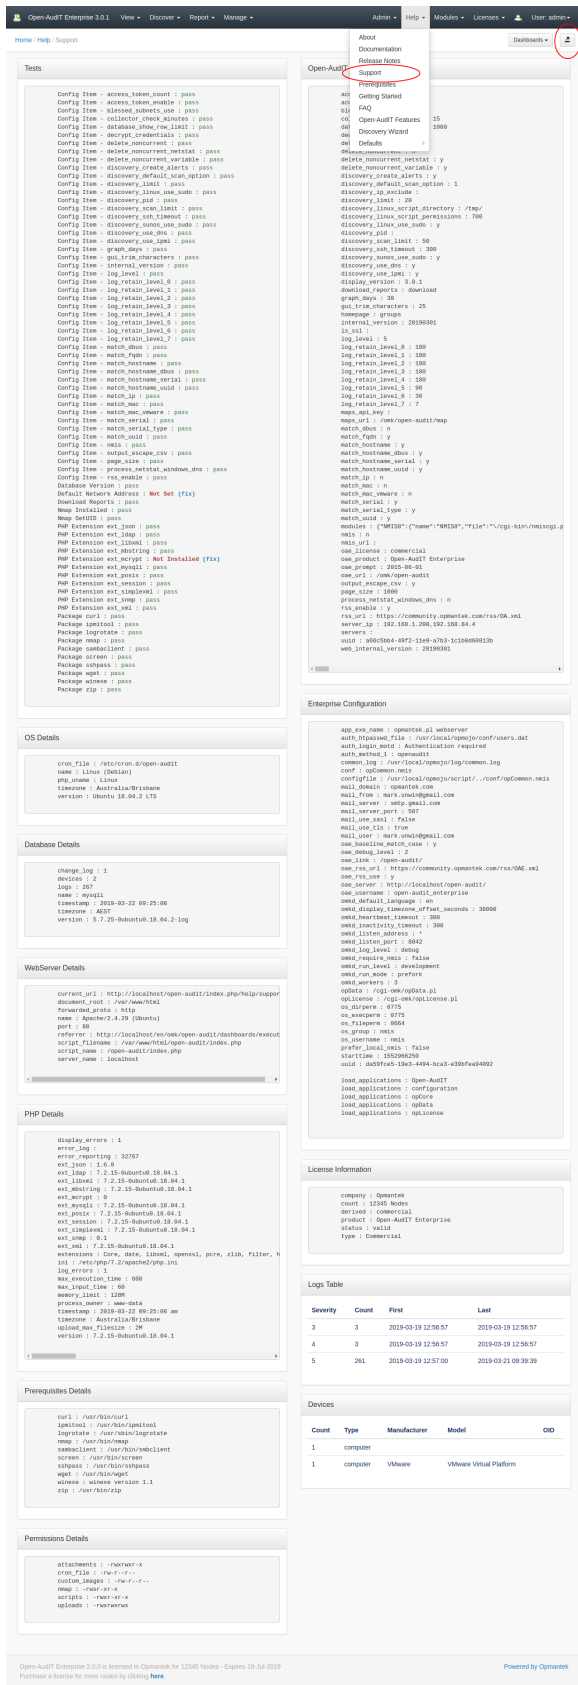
Open-AudIT Enterprise 3.0.1 View Discover Report Manage Admin Help Modules Licenses User: admin

Home / Help / Support

Dashboards

About
Documentation
Release Notes
Support
Prerequisites
Getting Started
FAQ
Open-AudIT Features
Discovery Wizard
Defaults

Tests

Config Item - access_token_count : pass
Config Item - access_token_enable : pass
Config Item - blessed_subnets_use : pass
Config Item - collector_check_minutes : pass
Config Item - database_show_row_limit : pass
Config Item - decrypt_credentials : pass
Config Item - delete_noncurrent : pass
Config Item - delete_noncurrent_netstat : pass
Config Item - delete_noncurrent_variable : pass
Config Item - discovery_create_alerts : pass
Config Item - discovery_default_scan_option : pass
Config Item - discovery_limit : pass
Config Item - discovery_linux_use_sudo : pass
Config Item - discovery_pid : pass
Config Item - discovery_scan_limit : pass
Config Item - discovery_ssh_timeout : pass
Config Item - discovery_sunos_use_sudo : pass
Config Item - discovery_use_dns : pass
Config Item - discovery_use_ipmi : pass
Config Item - graph_days : pass
Config Item - gui_trim_characters : pass
Config Item - internal_version : pass
Config Item - log_level : pass
Config Item - log_retain_level_0 : pass
Config Item - log_retain_level_1 : pass
Config Item - log_retain_level_2 : pass
Config Item - log_retain_level_3 : pass
Config Item - log_retain_level_4 : pass
Config Item - log_retain_level_5 : pass
Config Item - log_retain_level_6 : pass
Config Item - log_retain_level_7 : pass
Config Item - match_dbus : pass
Config Item - match_fqdn : pass
Config Item - match_hostname : pass
Config Item - match_hostname_dbus : pass
Config Item - match_hostname_serial : pass
Config Item - match_hostname_uuid : pass
Config Item - match_ip : pass
Config Item - match_mac : pass
Config Item - match_mac_vmware : pass
Config Item - match_serial : pass
Config Item - match_serial_type : pass
Config Item - match_uuid : pass
Config Item - nmis : pass
Config Item - output_escape_csv : pass
Config Item - page_size : pass
Config Item - process_netstat_windows_dns : pass
Config Item - rss_enable : pass
Database Version : pass
Default Network Address : Not Set (fix)
Download Reports : pass
Nmap Installed : pass
Nmap SetUID : pass
PHP Extension ext_json : pass
PHP Extension ext_ldap : pass
PHP Extension ext_libxml : pass
PHP Extension ext_mbstring : pass
PHP Extension ext_mcrypt : Not Installed (fix)
PHP Extension ext_mysqli : pass
PHP Extension ext_posix : pass
PHP Extension ext_session : pass
PHP Extension ext_simplexml : pass
PHP Extension ext_snmp : pass
PHP Extension ext_xml : pass
Package curl : pass
Package ipmitool : pass
Package logrotate : pass
Package nmap : pass
Package sambaclient : pass
Package screen : pass
Package sshpass : pass
Package wget : pass
Package winexe : pass
Package zip : pass

Open-AudIT

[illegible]
delete_noncurrent_netstat : y
delete_noncurrent_variable : y
discovery_create_alerts : y
discovery_default_scan_option : 1
discovery_ip_exclude :
discovery_limit : 20
discovery_linux_script_directory : /tmp/
discovery_linux_script_permissions : 700
discovery_linux_use_sudo : y
discovery_pid :
discovery_scan_limit : 50
discovery_ssh_timeout : 300
discovery_sunos_use_sudo : y
discovery_use_dns : y
discovery_use_ipmi : y
display_version : 3.0.1
download_reports : download
graph_days : 30
gui_trim_characters : 25
homepage : groups
internal_version : 20190301
is_ssl :
log_level : 5
log_retain_level_0 : 180
log_retain_level_1 : 180
log_retain_level_2 : 180
log_retain_level_3 : 180
log_retain_level_4 : 180
log_retain_level_5 : 90
log_retain_level_6 : 30
log_retain_level_7 : 7
maps_api_key :
maps_url : /omk/open-audit/map
match_dbus : n
match_fqdn : y
match_hostname : y
match_hostname_dbus : y
match_hostname_serial : y
match_hostname_uuid : y
match_ip : n
match_mac : y
match_mac_vmware : n
match_serial : y
match_serial_type : y
match_uuid : y
modules : {"NMIS8":{"name":"NMIS8","file":"\/cgi-bin\/nmiscgi.p
nmis : n
nmis_url :
oae_license : commercial
oae_product : Open-AudIT Enterprise
oae_prompt : 2015-06-01
oae_url : /omk/open-audit
output_escape_csv : y
page_size : 1000
process_netstat_windows_dns : n
rss_enable : y
rss_url : https://community.opmantek.com/rss/OA.xml
server_ip : 192.168.1.200,192.168.84.4
servers :
uuid : a66c5bb4-49f2-11e9-a7b3-1c1b0d90813b
web_internal_version : 20190301

OS Details

cron_file : /etc/cron.d/open-audit
name : Linux (Debian)
php_uname : Linux
timezone : Australia/Brisbane
version : Ubuntu 18.04.2 LTS

Database Details

change_log : 1
devices : 2
logs : 267
name : mysqli
timestamp : 2019-03-22 09:25:06
timezone : AEST
version : 5.7.25-0ubuntu0.18.04.2-log

WebServer Details

current_url : http://localhost/open-audit/index.php/help/suppor
document_root : /var/www/html
forwarded_proto : http
name : Apache/2.4.29 (Ubuntu)
port : 80
referrer : http://localhost/en/omk/open-audit/dashboards/execut
script_filename : /var/www/html/open-audit/index.php
script_name : /open-audit/index.php
server_name : localhost

PHP Details

display_errors : 1
error_log :
error_reporting : 32767
ext_json : 1.6.0
ext_ldap : 7.2.15-0ubuntu0.18.04.1
ext_libxml : 7.2.15-0ubuntu0.18.04.1
ext_mbstring : 7.2.15-0ubuntu0.18.04.1
ext_mcrypt : 0
ext_mysqli : 7.2.15-0ubuntu0.18.04.1
ext_posix : 7.2.15-0ubuntu0.18.04.1
ext_session : 7.2.15-0ubuntu0.18.04.1
ext_simplexml : 7.2.15-0ubuntu0.18.04.1
ext_snmp : 0.1
ext_xml : 7.2.15-0ubuntu0.18.04.1
extensions : Core, date, libxml, openssl, pcre, zlib, filter, h
ini : /etc/php/7.2/apache2/php.ini
log_errors : 1
max_execution_time : 600
max_input_time : 600
memory_limit : 128M
process_owner : www-data
timestamp : 2019-03-22 09:25:06 am
timezone : Australia/Brisbane
upload_max_filesize : 2M
version : 7.2.15-0ubuntu0.18.04.1

Prerequisites Details

curl : /usr/bin/curl
ipmitool : /usr/bin/ipmitool
logrotate : /usr/sbin/logrotate
nmap : /usr/bin/nmap
sambaclient : /usr/bin/smbclient
screen : /usr/bin/screen
sshpass : /usr/bin/sshpass
wget : /usr/bin/wget
winexe : winexe version 1.1
zip : /usr/bin/zip

Permissions Details

attachments : -rwxrwxr-x
cron_file : -rw-r--r--
custom_images : -rw-r--r--
nmap : -rwsr-xr-x
scripts : -rwxr-xr-x
uploads : -rwxrwxrwx

Enterprise Configuration

app_exe_name : opmantek.pl webserver
auth_htpasswd_file : /usr/local/omkjo/conf/users.dat
auth_login_motd : Authentication required
auth_method_1 : openaudit
common_log : /usr/local/omkjo/log/common.log
conf : opCommon.nmis
configfile : /usr/local/omkjo/script/../conf/opCommon.nmis
mail_domain : opmantek.com
mail_from : mark.unwin@gmail.com
mail_server : smtp.gmail.com
mail_server_port : 587
mail_use_sasl : false
mail_use_tls : true
mail_user : mark.unwin@gmail.com
oae_baseline_match_case : y
oae_debug_level : 2
oae_link : /open-audit/
oae_rss_url : https://community.opmantek.com/rss/OAE.xml
oae_rss_use : y
oae_server : http://localhost/open-audit/
oae_username : open-audit_enterprise
omkd_default_language : en
omkd_display_timezone_offset_seconds : 36000
omkd_heartbeat_timeout : 300
omkd_inactivity_timeout : 300
omkd_listen_address : *
omkd_listen_port : 8042
omkd_log_level : debug
omkd_require_nmis : false
omkd_run_level : development
omkd_run_mode : prefork
omkd_workers : 3
opData : /cgi-omk/opData.pl
opLicense : /cgi-omk/opLicense.pl
os_dirperm : 0775
os_execperm : 0775
os_fileperm : 0664
os_groupname : nmis
os_username : nmis
prefer_local_nmis : false
starttime : 1552966250
uuid : da59fca5-19e3-4494-bca3-e39bfea94092

load_applications : Open-AudIT
load_applications : configuration
load_applications : opCore
load_applications : opData
load_applications : opLicense

License Information

company : Opmantek
count : 12345 Nodes
derived : commercial
product : Open-AudIT Enterprise
status : valid
type : Commercial

Logs Table

| Severity | Count | First | Last |
|---|---|---|---|
| 3 | 3 | 2019-03-19 12:56:57 | 2019-03-19 12:56:57 |
| 4 | 3 | 2019-03-19 12:56:57 | 2019-03-19 12:56:57 |
| 5 | 261 | 2019-03-19 12:57:00 | 2019-03-21 09:39:39 |

Devices

| Count | Type | Manufacturer | Model | OID |
|---|---|---|---|---|
| 1 | computer | | | |
| 1 | computer | VMware | VMware Virtual Platform | |

Open-AudIT Enterprise 2.0.0 is licensed to Opmantek for 12345 Nodes - Expires 18-Jul-2019.
Purchase a license for more nodes by clicking here.

Powered by Opmantek